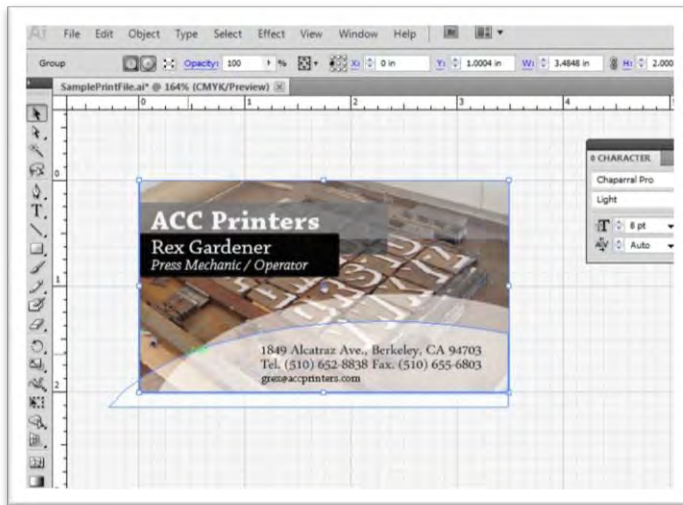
Ai File Edit Object Type Select Effect View Window Help

Group Opacity: 100 % X: 0 in Y: 1.0004 in W: 3.4848 in H: 2.000

SamplePrintFile.ai* @ 164% (CMYK/Preview)

0 1 2 3 4

0 CHARACTER
Chaparral Pro
Light
8 pt
Auto

ACC Printers
Rex Gardener
Press Mechanic / Operator

1849 Alcatraz Ave., Berkeley, CA 94703
Tel. (510) 652-8838 Fax. (510) 655-6803
grex@accprinters.com